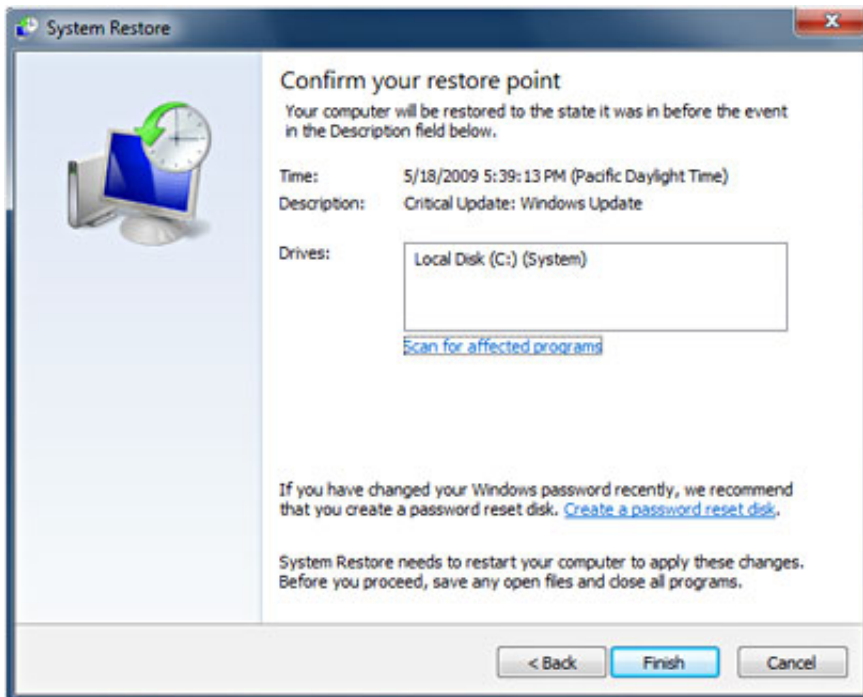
System Restore

Confirm your restore point

Your computer will be restored to the state it was in before the event in the Description field below.

Time: 5/18/2009 5:39:13 PM (Pacific Daylight Time)

Description: Critical Update: Windows Update

Drives: Local Disk (C:) (System)

Scan for affected programs

If you have changed your Windows password recently, we recommend that you create a password reset disk. Create a password reset disk.

System Restore needs to restart your computer to apply these changes. Before you proceed, save any open files and close all programs.

< Back Finish Cancel